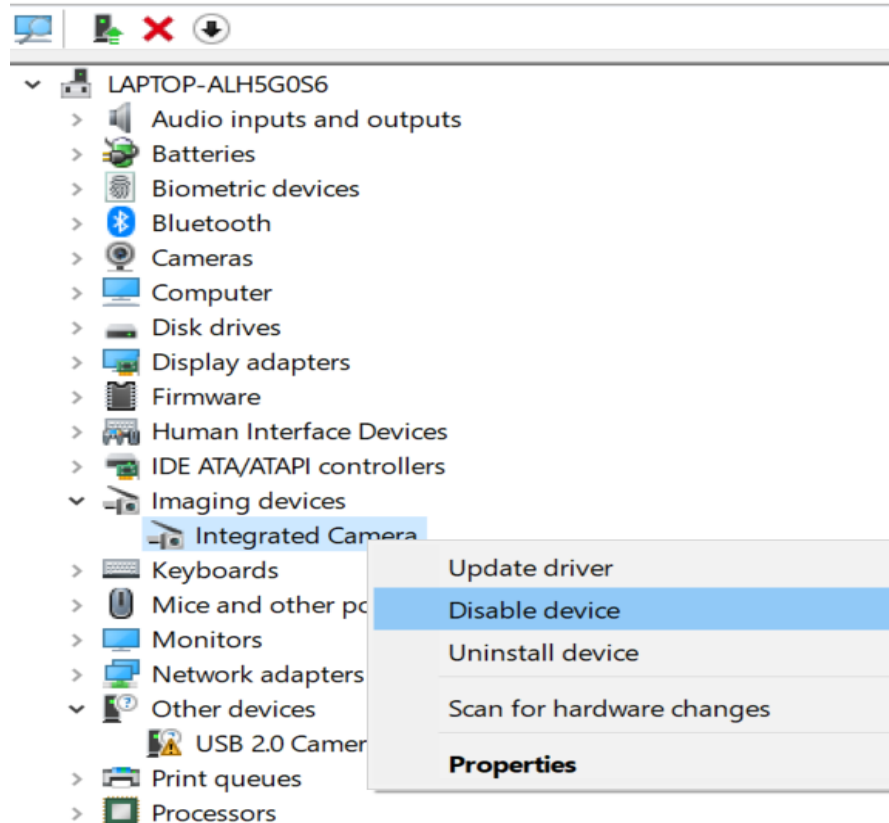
LAPTOP-ALH5G0S6
Audio inputs and outputs
Batteries
Biometric devices
Bluetooth
Cameras
Computer
Disk drives
Display adapters
Firmware
Human Interface Devices
IDE ATA/ATAPI controllers
Imaging devices
Integrated Camera
Keyboards
Mice and other po
Monitors
Network adapters
Other devices
USB 2.0 Camer
Print queues
Processors

Update driver
Disable device
Uninstall device
Scan for hardware changes
Properties